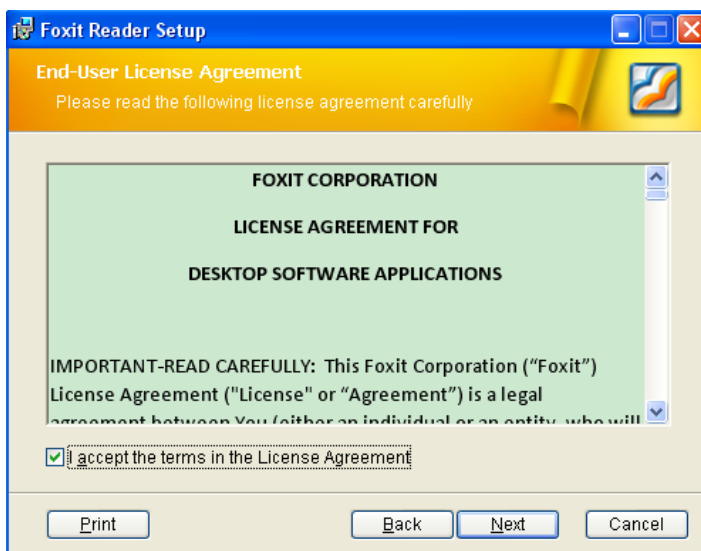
Foxit Reader Setup

End-User License Agreement

Please read the following license agreement carefully

FOXIT CORPORATION

LICENSE AGREEMENT FOR

DESKTOP SOFTWARE APPLICATIONS

IMPORTANT-READ CAREFULLY: This Foxit Corporation ("Foxit") License Agreement ("License" or "Agreement") is a legal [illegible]

I accept the terms in the License Agreement

Print

Back

Next

Cancel